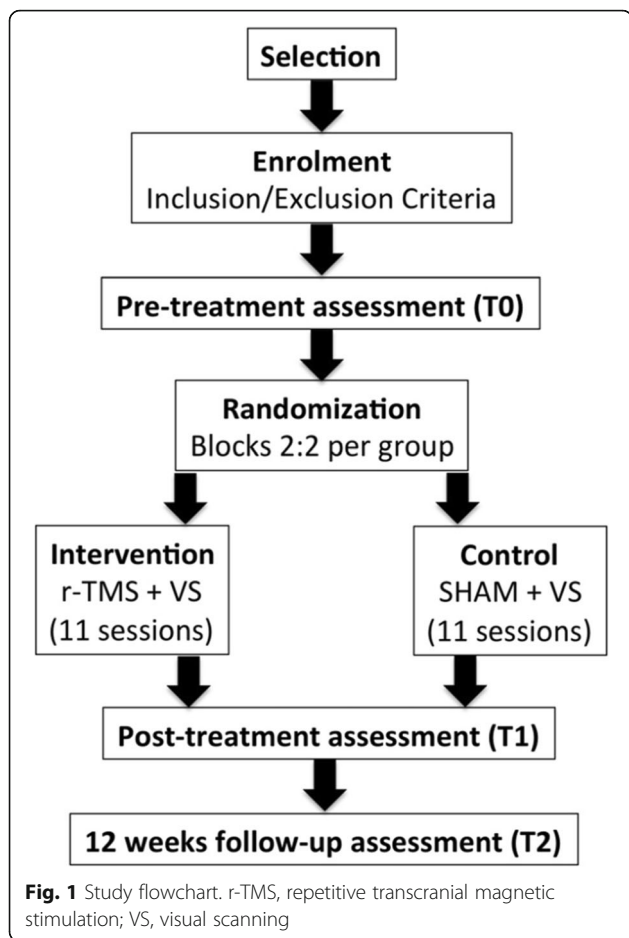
Selection

Enrolment
Inclusion/Exclusion Criteria

Pre-treatment assessment (T0)

Randomization
Blocks 2:2 per group

Intervention
r-TMS + VS
(11 sessions)

Control
SHAM + VS
(11 sessions)

Post-treatment assessment (T1)

12 weeks follow-up assessment (T2)

**Fig. 1** Study flowchart. r-TMS, repetitive transcranial magnetic stimulation; VS, visual scanning